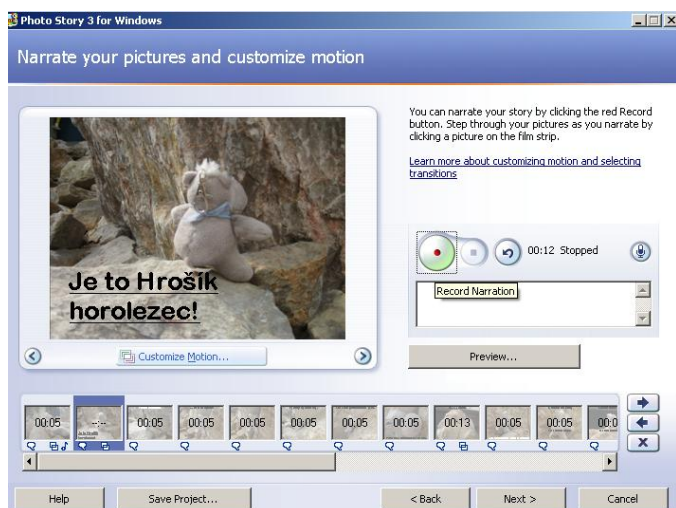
Photo Story 3 for Windows

Narrate your pictures and customize motion

You can narrate your story by clicking the red Record button. Step through your pictures as you narrate by clicking a picture on the film strip.

Learn more about customizing motion and selecting transitions

Je to Hrošík horolezec!

Customize Motion...

00:12 Stopped

Record Narration

Preview...

00:05 --:-- 00:05 00:05 00:05 00:05 00:05 00:05 00:13 00:05 00:05 00:0

Help

Save Project...

< Back

Next >

Cancel